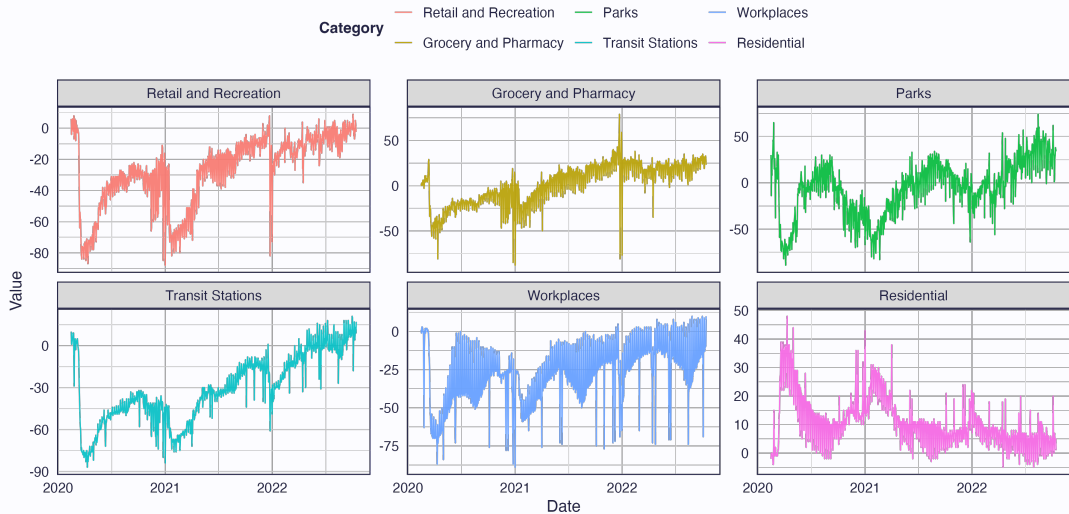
Category
Retail and Recreation
Grocery and Pharmacy
Parks
Transit Stations
Workplaces
Residential

Retail and Recreation
0
-20
-40
-60
-80

Grocery and Pharmacy
50
0
-50

Parks
50
0
-50

Transit Stations
0
-30
-60
-90

Workplaces
0
-25
-50
-75

Residential
50
40
30
20
10
0

Value

2020
2021
2022
2020
2021
2022
2020
2021
2022

Date